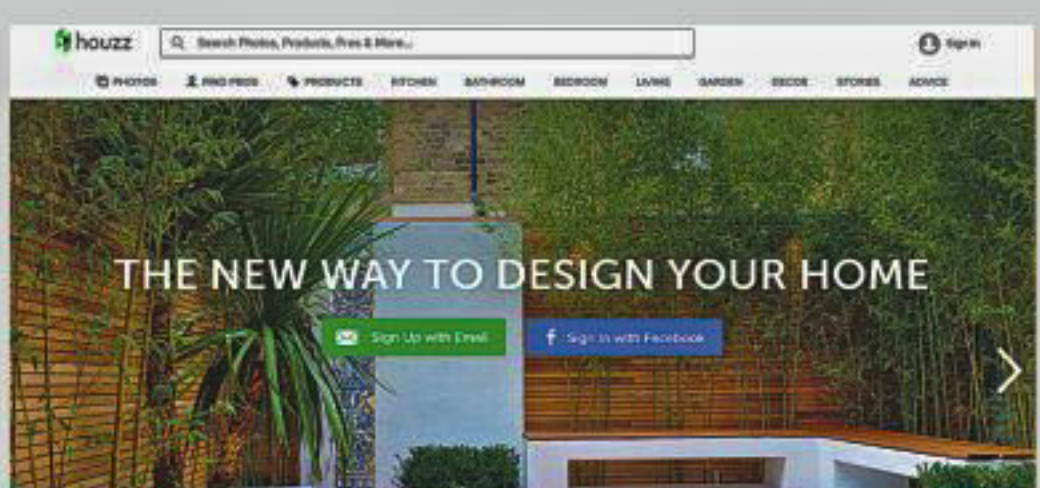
houzz

Search Photos, Products, Pros & More...

Sign In

PHOTOS FIND PROS PRODUCTS KITCHEN BATHROOM BEDROOM LIVING GARDEN DECOR STORIES ADVICE

THE NEW WAY TO DESIGN YOUR HOME

Sign Up with Email

Sign In with Facebook